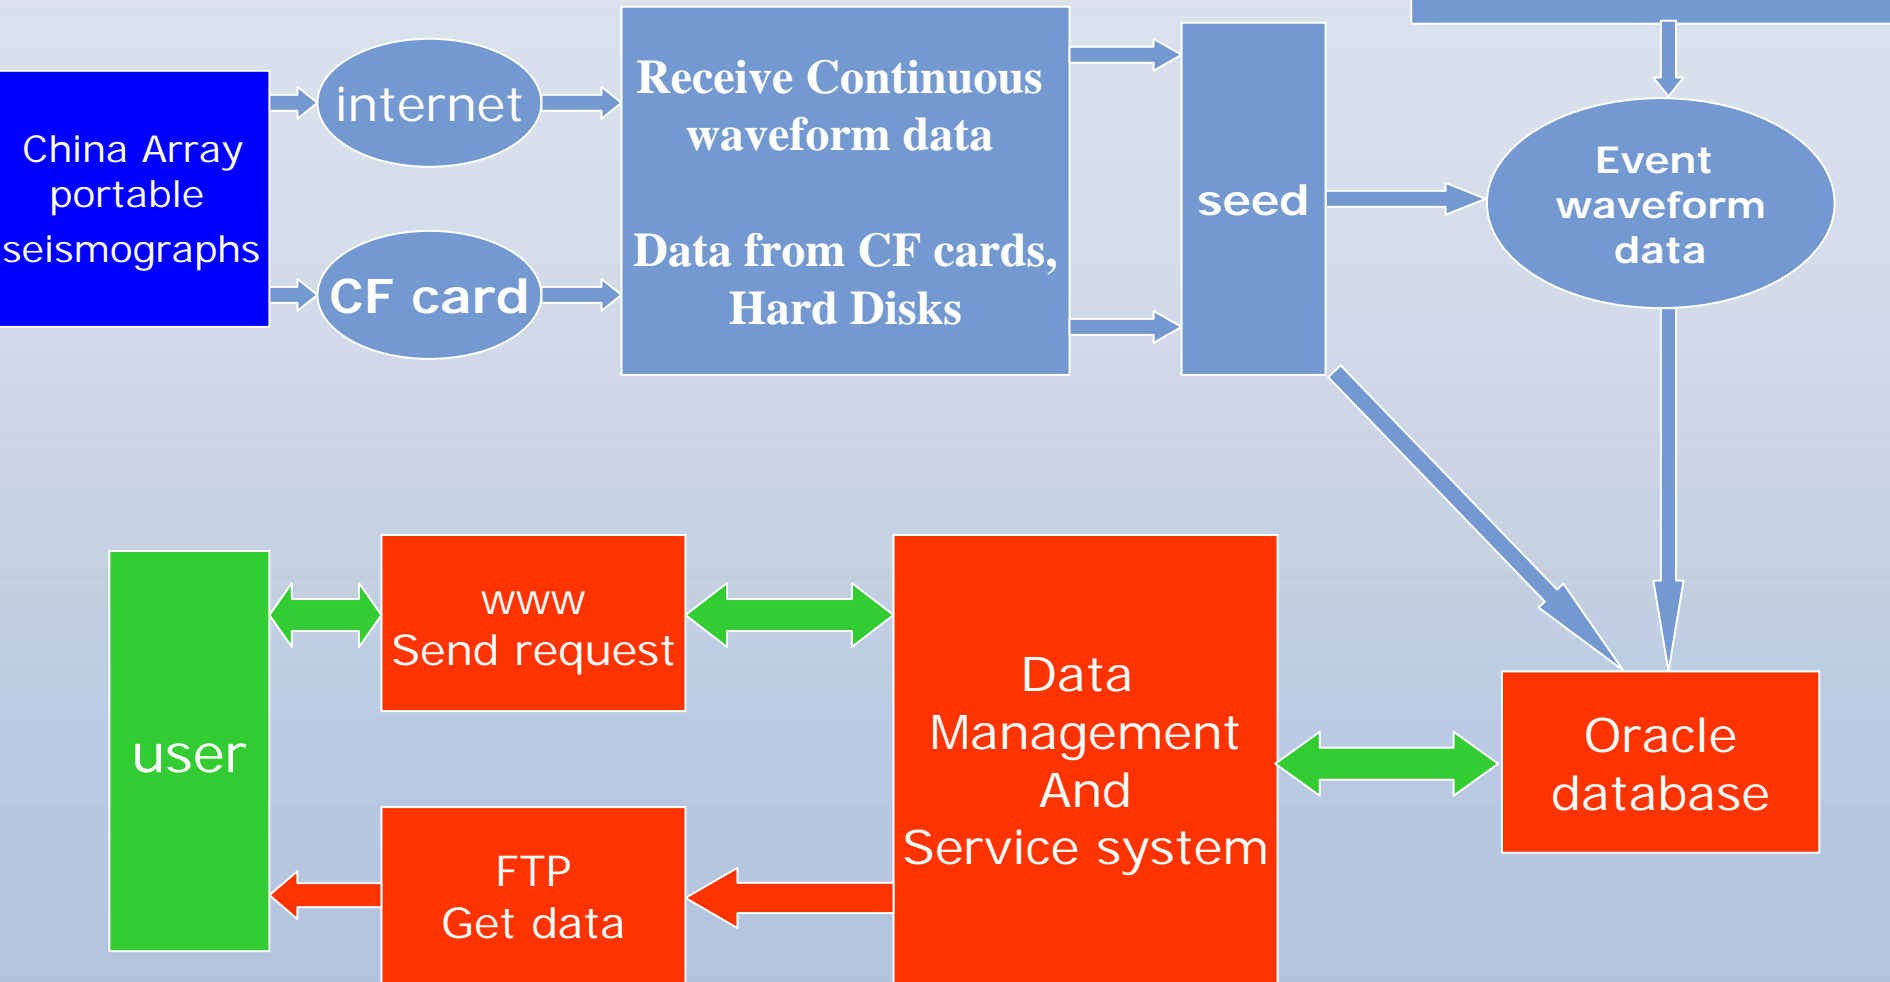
China Array portable seismographs

internet

CF card

Receive Continuous waveform data

Data from CF cards, Hard Disks

seed

Event waveform data

user

www
Send request

FTP
Get data

Data Management And Service system

Oracle database